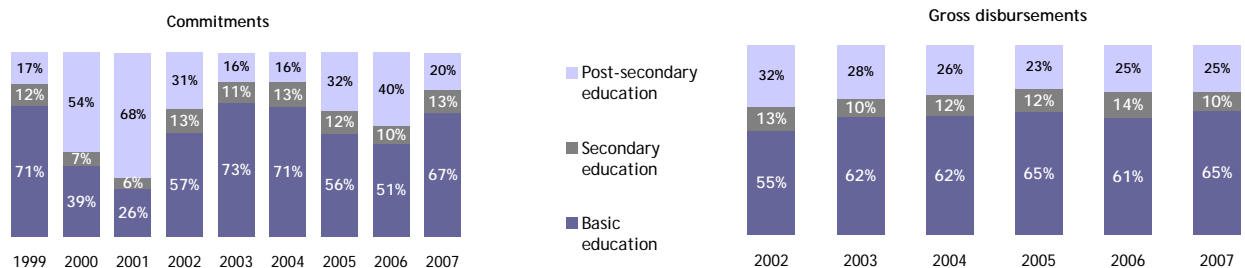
Commitments

| | 1999 | 2000 | 2001 | 2002 | 2003 | 2004 | 2005 | 2006 | 2007 |
|---|---|---|---|---|---|---|---|---|---|
| Post-secondary education | 17% | 54% | 68% | 31% | 16% | 16% | 32% | 40% | 20% |
| Secondary education | 12% | 7% | 6% | 13% | 11% | 13% | 12% | 10% | 13% |
| Basic education | 71% | 39% | 26% | 57% | 73% | 71% | 56% | 51% | 67% |

Post-secondary education

Secondary education

Basic education

Gross disbursements

| | 2002 | 2003 | 2004 | 2005 | 2006 | 2007 |
|---|---|---|---|---|---|---|
| Post-secondary education | 32% | 28% | 26% | 23% | 25% | 25% |
| Secondary education | 13% | 10% | 12% | 12% | 14% | 10% |
| Basic education | 55% | 62% | 62% | 65% | 61% | 65% |